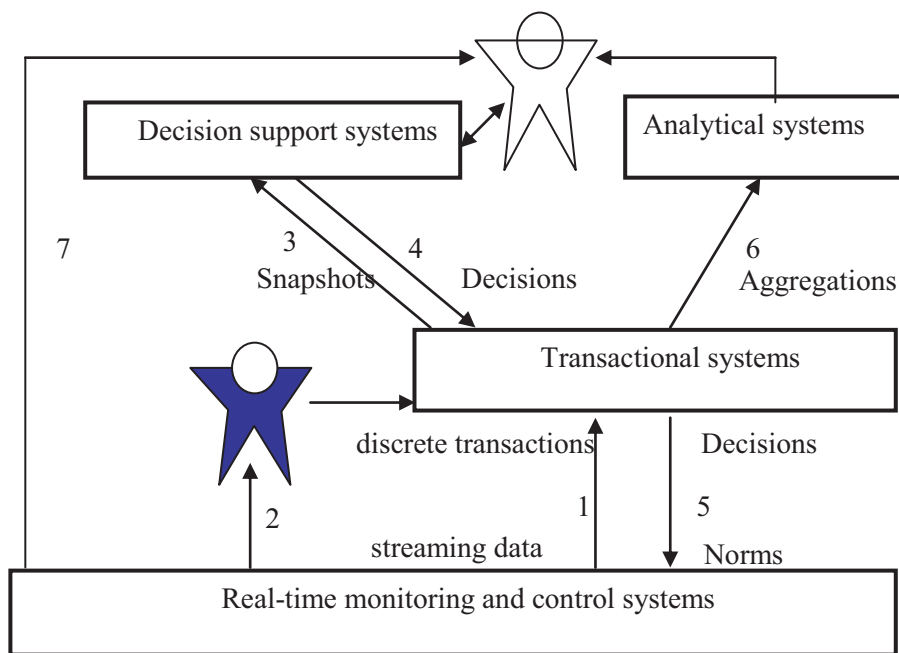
Decision support systems

Analytical systems

7

3
Snapshots

4
Decisions

6
Aggregations

Transactional systems

discrete transactions

Decisions

2

1

5

streaming data

Norms

Real-time monitoring and control systems